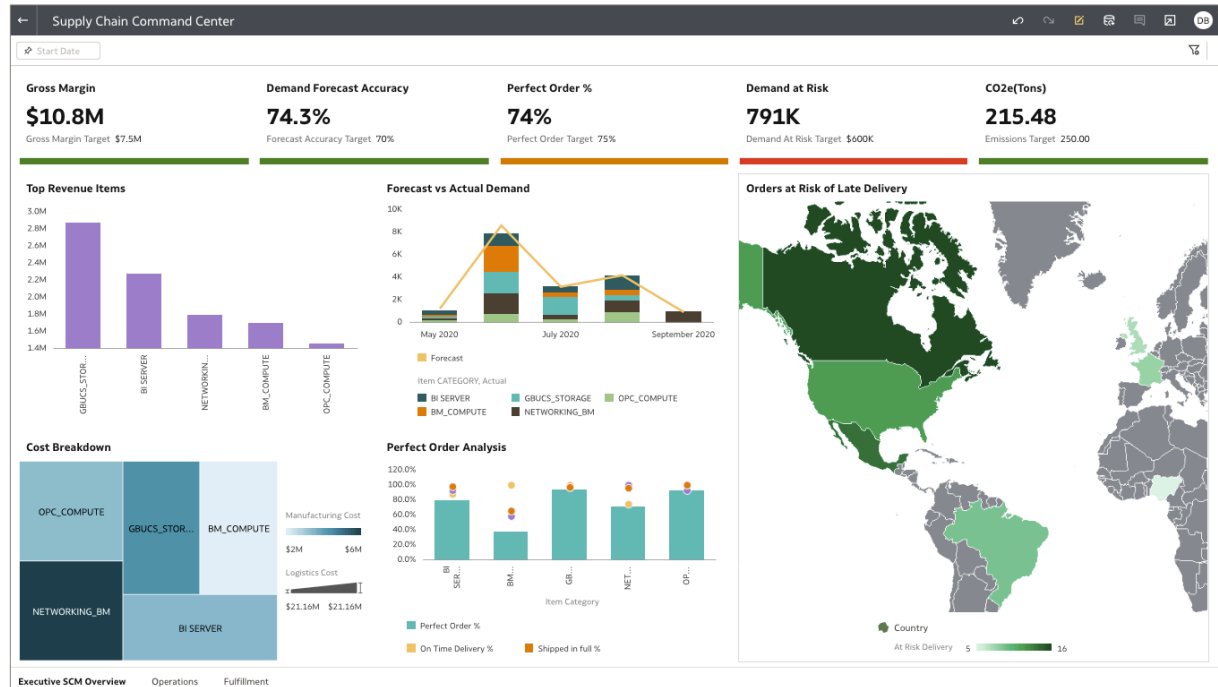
Supply Chain Command Center

DB

Start Date

Gross Margin
$10.8M
Gross Margin Target $7.5M

Demand Forecast Accuracy
74.3%
Forecast Accuracy Target 70%

Perfect Order %
74%
Perfect Order Target 75%

Demand at Risk
791K
Demand At Risk Target $600K

CO2e(Tons)
215.48
Emissions Target 250.00

Top Revenue Items
3.0M
2.8M
2.6M
2.4M
2.2M
2.0M
1.8M
1.6M
1.4M
GBUCS_STOR...
BI SERVER
NETWORKIN...
BM_COMPUTE
OPC_COMPUTE

Forecast vs Actual Demand
10K
8K
6K
4K
2K
0
May 2020
July 2020
September 2020
Forecast
Item CATEGORY, Actual
BI SERVER
GBUCS_STORAGE
OPC_COMPUTE
BM_COMPUTE
NETWORKING_BM

Orders at Risk of Late Delivery
Country
At Risk Delivery 5 16

Cost Breakdown
OPC_COMPUTE
GBUCS_STOR...
BM_COMPUTE
NETWORKING_BM
BI SERVER
Manufacturing Cost
$2M $6M
Logistics Cost
$21.16M $21.16M

Perfect Order Analysis
120.0%
100.0%
80.0%
60.0%
40.0%
20.0%
0.0%
BI SER...
BM...
GR...
NET...
OP...
Item Category
Perfect Order %
On Time Delivery %
Shipped in full %

Executive SCM Overview
Operations
Fulfillment